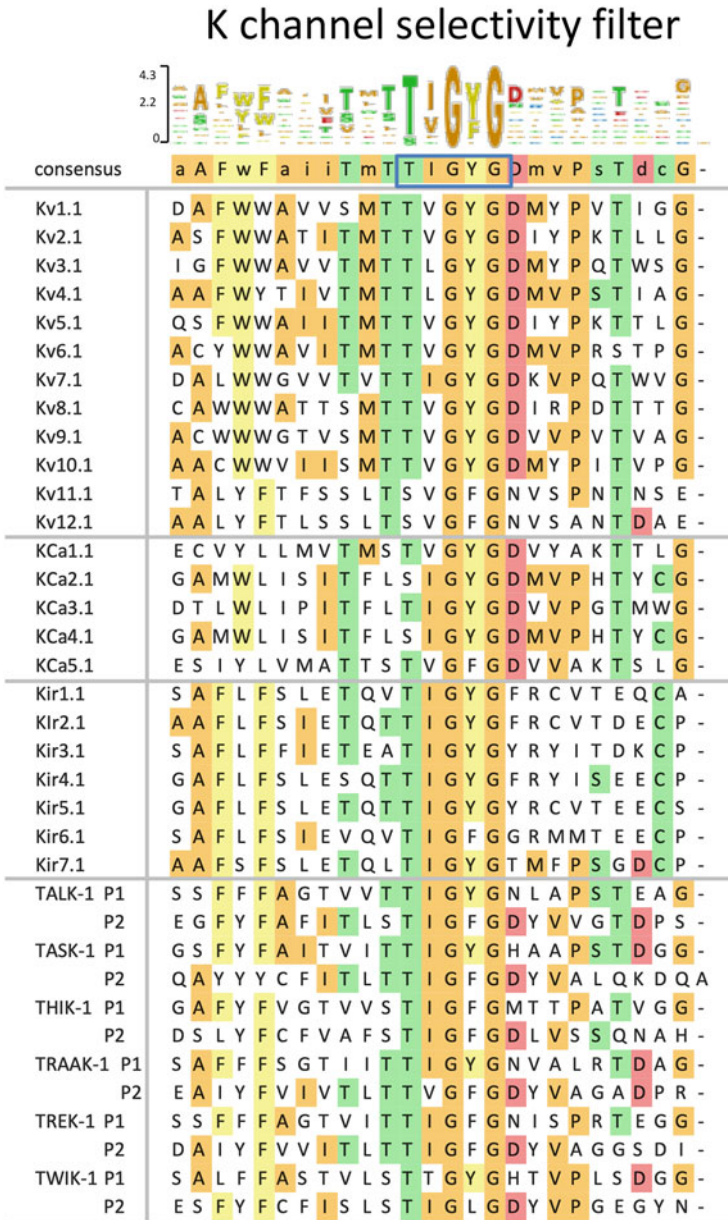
K channel selectivity filter

4.3
2.2
0

| consensus | a A F w F a i i T m T T I G Y G D m v P s T d c G - |
|---|---|
| Kv1.1 | D A F W W A V V S M T T V G Y G D M Y P V T I G G - |
| Kv2.1 | A S F W W A T I T M T T V G Y G D I Y P K T L L G - |
| Kv3.1 | I G F W W A V V T M T T L G Y G D M Y P Q T W S G - |
| Kv4.1 | A A F W Y T I V T M T T L G Y G D M V P S T I A G - |
| Kv5.1 | Q S F W W A I I T M T T V G Y G D I Y P K T T L G - |
| Kv6.1 | A C Y W W A V I T M T T V G Y G D M V P R S T P G - |
| Kv7.1 | D A L W W G V V T V T T I G Y G D K V P Q T W V G - |
| Kv8.1 | C A W W W A T T S M T T V G Y G D I R P D T T T G - |
| Kv9.1 | A C W W W G T V S M T T V G Y G D V V P V T V A G - |
| Kv10.1 | A A C W W V I I S M T T V G Y G D M Y P I T V P G - |
| Kv11.1 | T A L Y F T F S S L T S V G F G N V S P N T N S E - |
| Kv12.1 | A A L Y F T L S S L T S V G F G N V S A N T D A E - |
| KCa1.1 | E C V Y L L M V T M S T V G Y G D V Y A K T T L G - |
| KCa2.1 | G A M W L I S I T F L S I G Y G D M V P H T Y C G - |
| KCa3.1 | D T L W L I P I T F L T I G Y G D V V P G T M W G - |
| KCa4.1 | G A M W L I S I T F L S I G Y G D M V P H T Y C G - |
| KCa5.1 | E S I Y L V M A T T S T V G F G D V V A K T S L G - |
| Kir1.1 | S A F L F S L E T Q V T I G Y G F R C V T E Q C A - |
| KIr2.1 | A A F L F S I E T Q T T I G Y G F R C V T D E C P - |
| Kir3.1 | S A F L F F I E T E A T I G Y G Y R Y I T D K C P - |
| Kir4.1 | G A F L F S L E S Q T T I G Y G F R Y I S E E C P - |
| Kir5.1 | G A F L F S L E T Q T T I G Y G Y R C V T E E C S - |
| Kir6.1 | S A F L F S I E V Q V T I G F G G R M M T E E C P - |
| Kir7.1 | A A F S F S L E T Q L T I G Y G T M F P S G D C P - |
| TALK-1 P1 | S S F F F A G T V V T T I G Y G N L A P S T E A G - |
| P2 | E G F Y F A F I T L S T I G F G D Y V V G T D P S - |
| TASK-1 P1 | G S F Y F A I T V I T T I G Y G H A A P S T D G G - |
| P2 | Q A Y Y Y C F I T L T T I G F G D Y V A L Q K D Q A |
| THIK-1 P1 | G A F Y F V G T V V S T I G F G M T T P A T V G G - |
| P2 | D S L Y F C F V A F S T I G F G D L V S S Q N A H - |
| TRAAK-1 P1 | S A F F F S G T I I T T I G Y G N V A L R T D A G - |
| P2 | E A I Y F V I V T L T T V G F G D Y V A G A D P R - |
| TREK-1 P1 | S S F F F A G T V I T T I G F G N I S P R T E G G - |
| P2 | D A I Y F V V I T L T T I G F G D Y V A G G S D I - |
| TWIK-1 P1 | S A L F F A S T V L S T T G Y G H T V P L S D G G - |
| P2 | E S F Y F C F I S L S T I G L G D Y V P G E G Y N - |